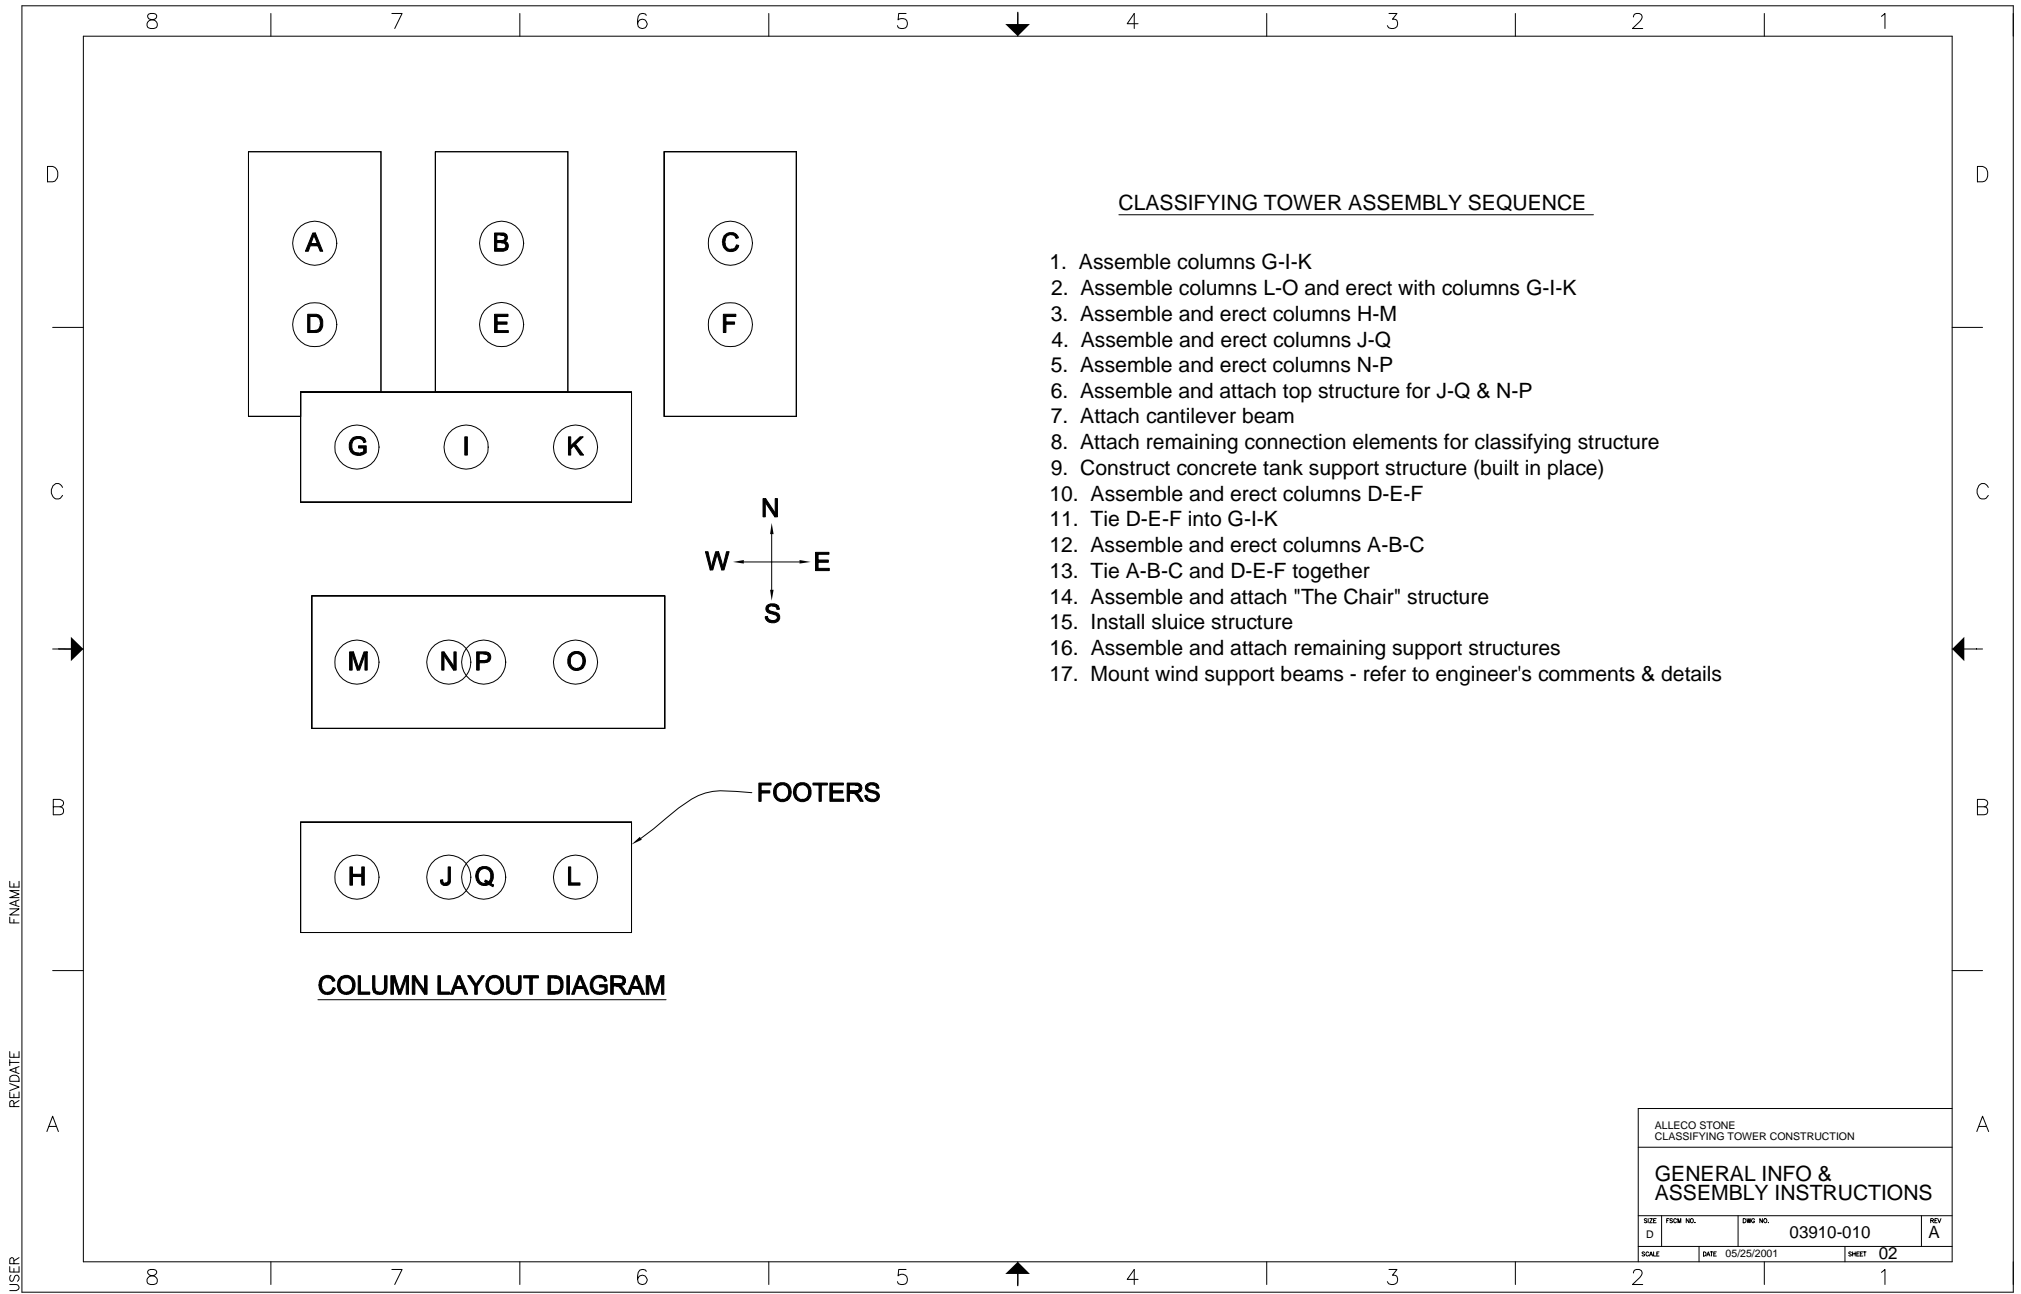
8 7 6 5 4 3 2 1

D

A B C

D E F

G I K

C

N

W E

S

M N P O

B

FOOTERS

H J Q L

COLUMN LAYOUT DIAGRAM

A

CLASSIFYING TOWER ASSEMBLY SEQUENCE

1. Assemble columns G-I-K
2. Assemble columns L-O and erect with columns G-I-K
3. Assemble and erect columns H-M
4. Assemble and erect columns J-Q
5. Assemble and erect columns N-P
6. Assemble and attach top structure for J-Q & N-P
7. Attach cantilever beam
8. Attach remaining connection elements for classifying structure
9. Construct concrete tank support structure (built in place)
10. Assemble and erect columns D-E-F
11. Tie D-E-F into G-I-K
12. Assemble and erect columns A-B-C
13. Tie A-B-C and D-E-F together
14. Assemble and attach "The Chair" structure
15. Install sluice structure
16. Assemble and attach remaining support structures
17. Mount wind support beams - refer to engineer's comments & details

ALLECO STONE
CLASSIFYING TOWER CONSTRUCTION

GENERAL INFO &
ASSEMBLY INSTRUCTIONS

| SIZE D | FSCM NO. | DWG NO. 03910-010 | REV A |
| SCALE | DATE 05/25/2001 | SHEET 02 | |

FNAME
REVDATE
USER

8 7 6 5 4 3 2 1